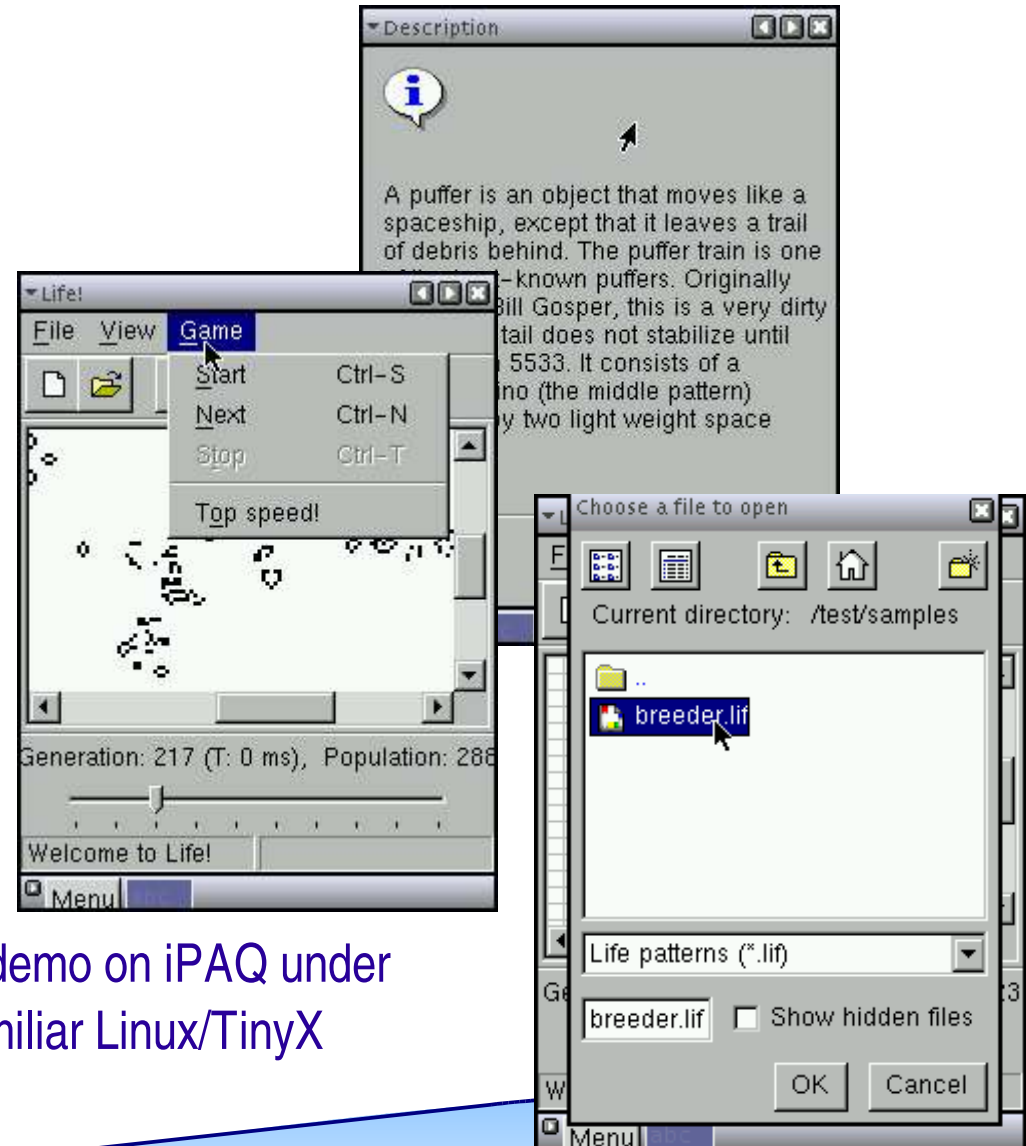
Description

A puffer is an object that moves like a spaceship, except that it leaves a trail of debris behind. The puffer train is one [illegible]-known puffers. Originally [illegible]Bill Gosper, this is a very dirty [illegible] tail does not stabilize until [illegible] 5533. It consists of a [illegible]ino (the middle pattern) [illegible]y two light weight space

Life!

File View Game

Start Ctrl-S
Next Ctrl-N
Stop Ctrl-T
Top speed!

Generation: 217 (T: 0 ms), Population: 286

Welcome to Life!

Menu

Choose a file to open

Current directory: /test/samples

..
breeder.lif

Life patterns (*.lif)

breeder.lif Show hidden files

OK Cancel

Menu

demo on iPAQ under
niliar Linux/TinyX